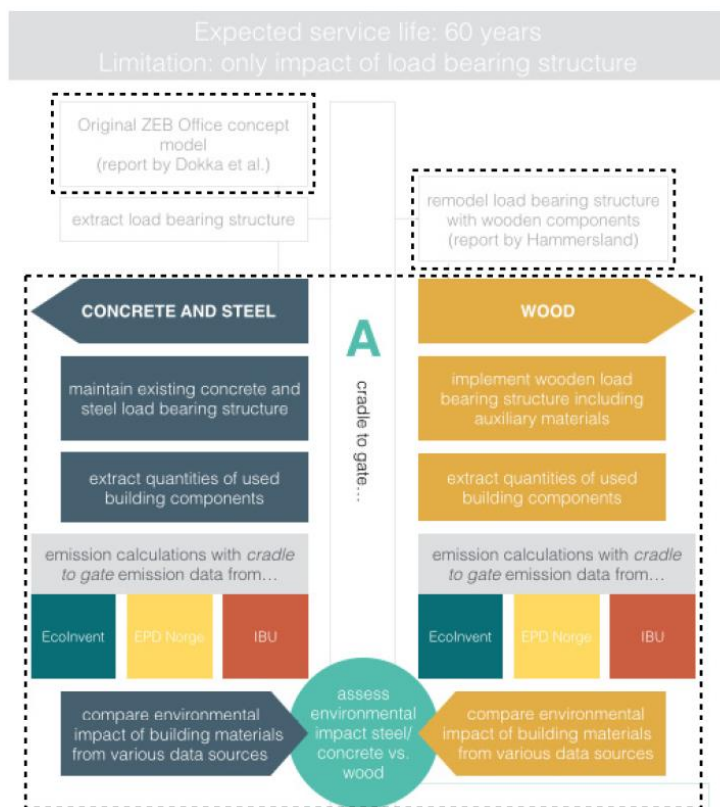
Expected service life: 60 years
Limitation: only impact of load bearing structure

Original ZEB Office concept model
(report by Dokka et al.)

extract load bearing structure

remodel load bearing structure with wooden components
(report by Hammersland)

CONCRETE AND STEEL

A

cradle to gate...

WOOD

maintain existing concrete and steel load bearing structure

implement wooden load bearing structure including auxiliary materials

extract quantities of used building components

extract quantities of used building components

emission calculations with *cradle to gate* emission data from...

emission calculations with *cradle to gate* emission data from...

EcoInvent

EPD Norge

IBU

EcoInvent

EPD Norge

IBU

compare environmental impact of building materials from various data sources

assess environmental impact steel/ concrete vs. wood

compare environmental impact of building materials from various data sources